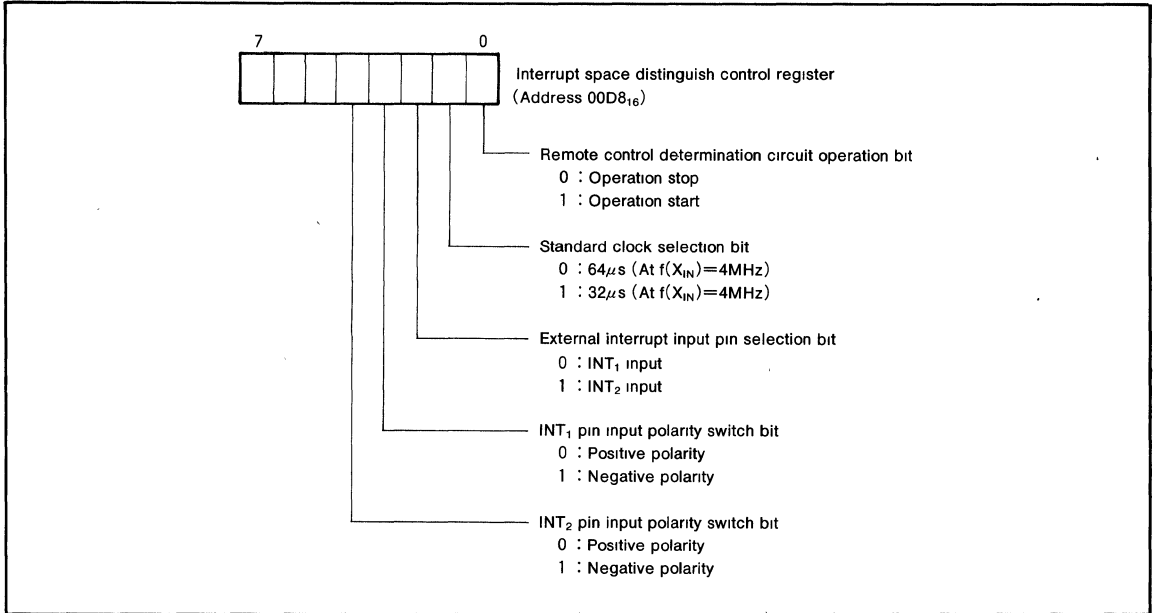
7 0

Interrupt space distinguish control register (Address 00D8$_{16}$)

Remote control determination circuit operation bit
0 : Operation stop
1 : Operation start

Standard clock selection bit
0 : 64$\mu$s (At f(X$_{IN}$)=4MHz)
1 : 32$\mu$s (At f(X$_{IN}$)=4MHz)

External interrupt input pin selection bit
0 : INT$_1$ input
1 : INT$_2$ input

INT$_1$ pin input polarity switch bit
0 : Positive polarity
1 : Negative polarity

INT$_2$ pin input polarity switch bit
0 : Positive polarity
1 : Negative polarity